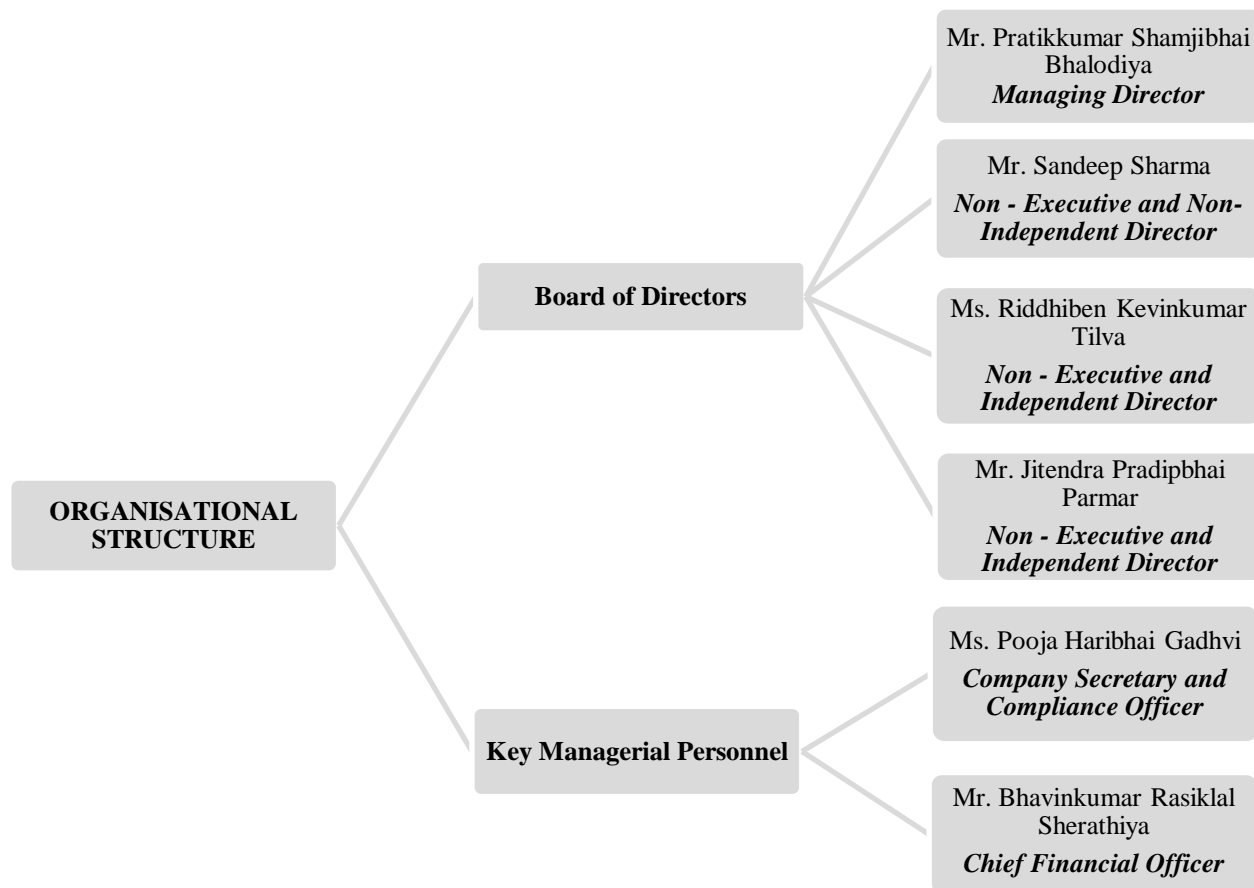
ORGANISATIONAL STRUCTURE

Board of Directors

Mr. Pratikkumar Shamjibhai Bhalodiya
Managing Director

Mr. Sandeep Sharma
Non - Executive and Non-Independent Director

Ms. Riddhiben Kevinkumar Tilva
Non - Executive and Independent Director

Mr. Jitendra Pradipbhai Parmar
Non - Executive and Independent Director

Key Managerial Personnel

Ms. Pooja Haribhai Gadhvi
Company Secretary and Compliance Officer

Mr. Bhavinkumar Rasiklal Sherathiya
Chief Financial Officer